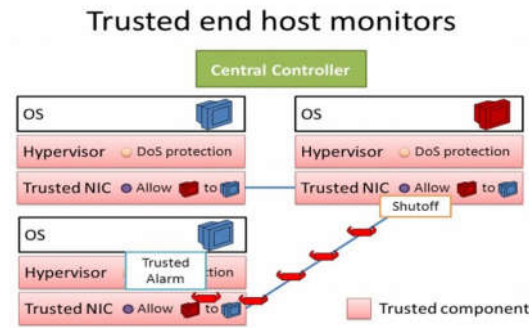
Trusted end host monitors

Central Controller

OS

Hypervisor DoS protection

Trusted NIC Allow to

OS

Hypervisor DoS protection

Trusted NIC Allow to

Shutoff

OS

Hypervisor Trusted Alarm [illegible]tection

Trusted NIC Allow to

Trusted component